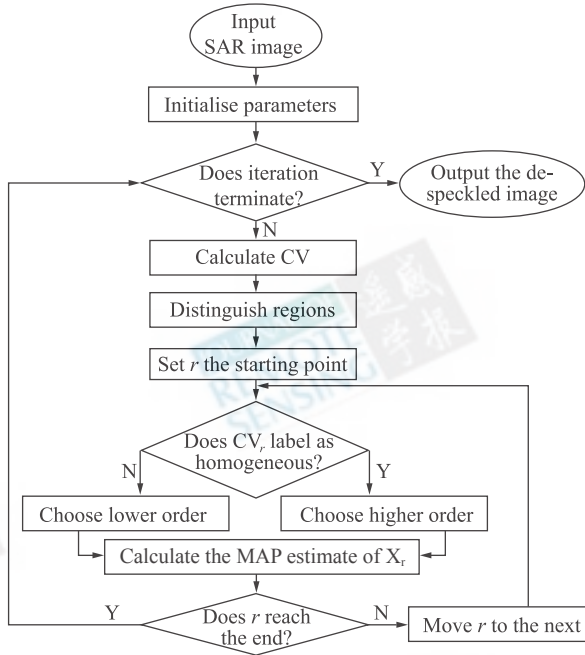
Input SAR image

Initialise parameters

Does iteration terminate?

Y

Output the despeckled image

N

Calculate CV

Distinguish regions

Set $r$ the starting point

Does $CV_r$ label as homogeneous?

N

Y

Choose lower order

Choose higher order

Calculate the MAP estimate of $X_r$

Y

Does $r$ reach the end?

N

Move $r$ to the next

遥感学报

REMOTE SENSING